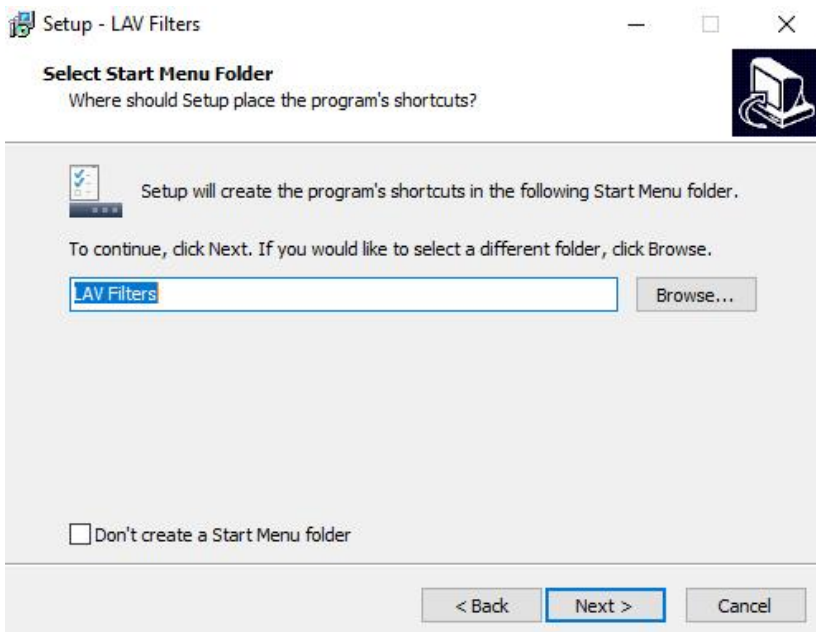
Setup - LAV Filters

Select Start Menu Folder
Where should Setup place the program's shortcuts?

Setup will create the program's shortcuts in the following Start Menu folder.

To continue, click Next. If you would like to select a different folder, click Browse.

LAV Filters

Browse...

Don't create a Start Menu folder

< Back

Next >

Cancel